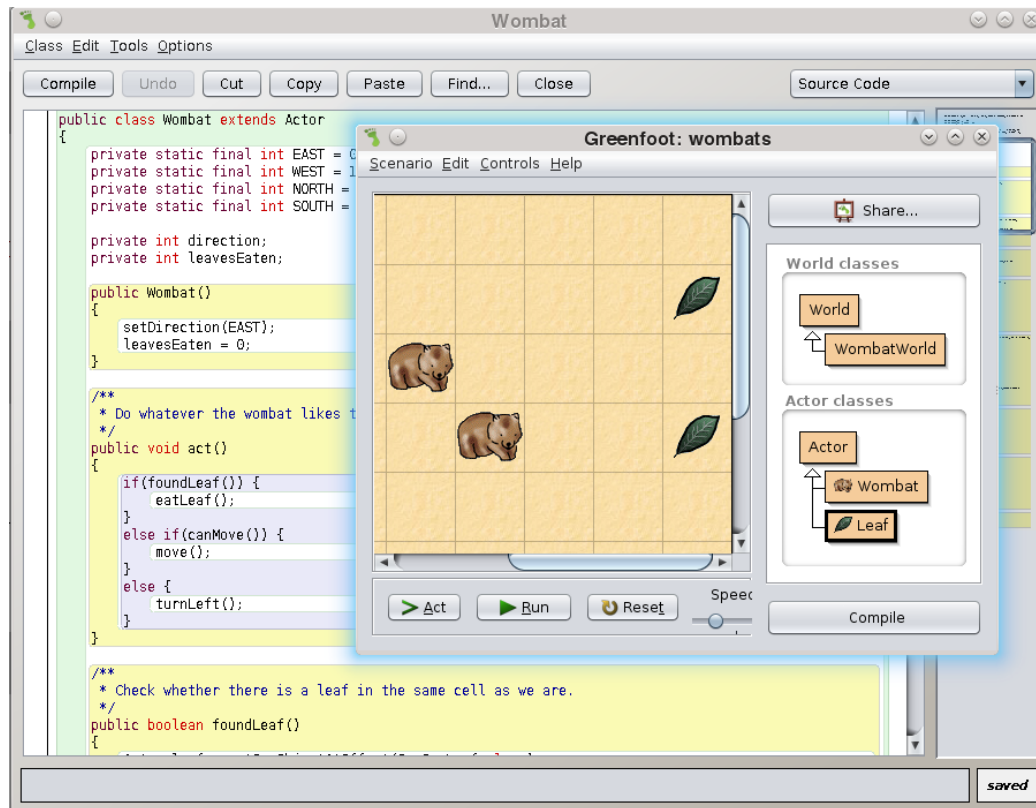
Wombat

Class Edit Tools Options

Compile Undo Cut Copy Paste Find... Close Source Code

public class Wombat extends Actor
{
private static final int EAST = 0
private static final int WEST = 1
private static final int NORTH =
private static final int SOUTH =

private int direction;
private int leavesEaten;

public Wombat()
{
setDirection(EAST);
leavesEaten = 0;
}

/**
* Do whatever the wombat likes t
*/
public void act()
{
if(foundLeaf()) {
eatLeaf();
}
else if(canMove()) {
move();
}
else {
turnLeft();
}
}

/**
* Check whether there is a leaf in the same cell as we are.
*/
public boolean foundLeaf()
{

Greenfoot: wombats

Scenario Edit Controls Help

Share...

World classes

World

WombatWorld

Actor classes

Actor

Wombat

Leaf

Act Run Reset Speed

Compile

saved